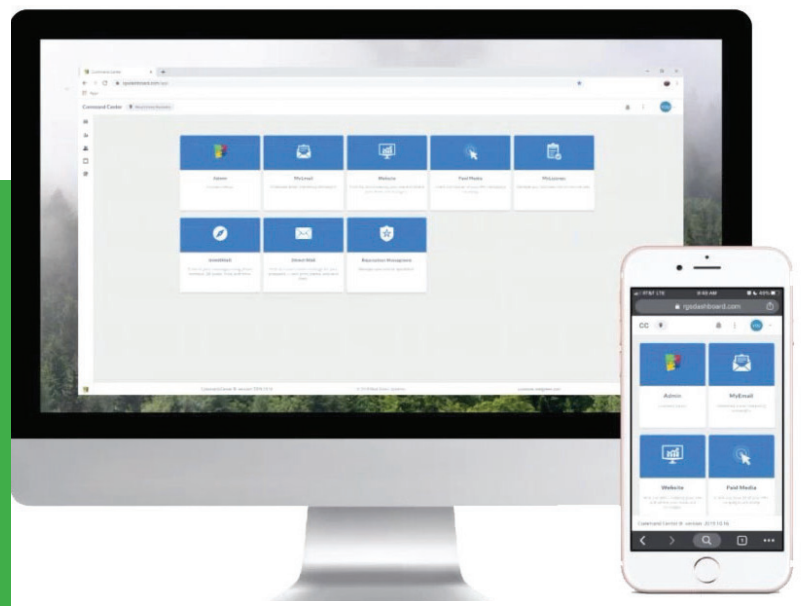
Command Center

Admin

MyEmail

Website

Paid Media

MyListings

LocalMail

Direct Mail

Reputation Management

AT&T LTE

rgsdashboard.com

CC

Admin

MyEmail

Website

Paid Media

Command Center ® version: 2019.10.16